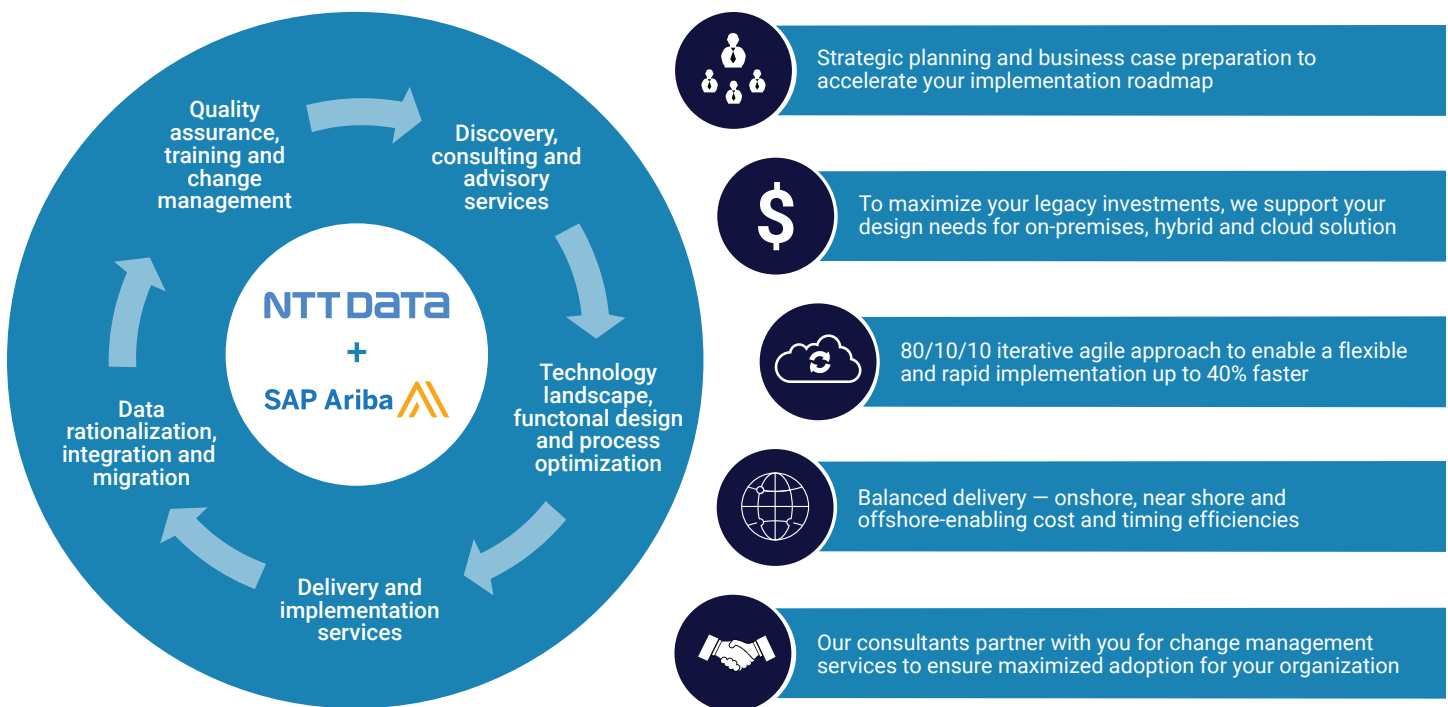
Quality assurance, training and change management

Discovery, consulting and advisory services

Technology landscape, functonal design and process optimization

Delivery and implementation services

Data rationalization, integration and migration

NTT DATA
+
SAP Ariba

Strategic planning and business case preparation to accelerate your implementation roadmap

To maximize your legacy investments, we support your design needs for on-premises, hybrid and cloud solution

80/10/10 iterative agile approach to enable a flexible and rapid implementation up to 40% faster

Balanced delivery — onshore, near shore and offshore-enabling cost and timing efficiencies

Our consultants partner with you for change management services to ensure maximized adoption for your organization